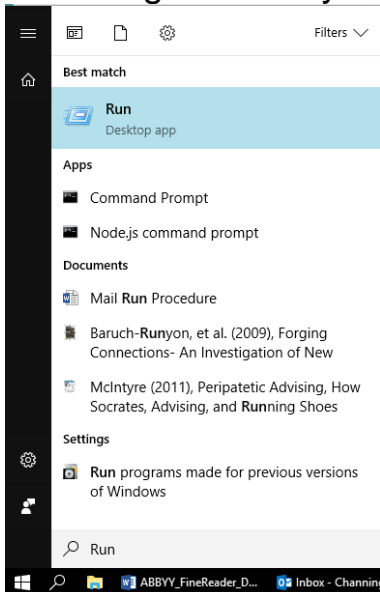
Filters

Best match

Run
Desktop app

Apps

Command Prompt

Node.js command prompt

Documents

Mail Run Procedure

Baruch-Runyon, et al. (2009), Forging Connections- An Investigation of New

McIntyre (2011), Peripatetic Advising, How Socrates, Advising, and Running Shoes

Settings

Run programs made for previous versions of Windows

Run

ABBYY_FineReader_D...

Inbox - Channin